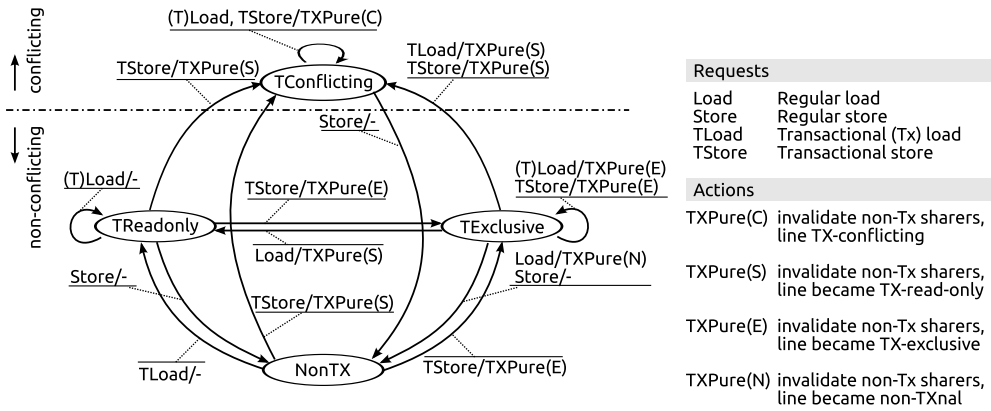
conflicting
non-conflicting

(T)Load, TStore/TXPure(C)

TStore/TXPure(S)

TLoad/TXPure(S)
TStore/TXPure(S)

TConflicting

Store/-

(T)Load/-

TStore/TXPure(E)

(T)Load/TXPure(E)
TStore/TXPure(E)

TReadonly

TExclusive

Load/TXPure(S)

Load/TXPure(N)
Store/-

Store/-

TStore/TXPure(S)

TLoad/-

NonTX

TStore/TXPure(E)

Requests

| | |
|---|---|
| Load | Regular load |
| Store | Regular store |
| TLoad | Transactional (Tx) load |
| TStore | Transactional store |

Actions

| | |
|---|---|
| TXPure(C) | invalidate non-Tx sharers, line TX-conflicting |
| TXPure(S) | invalidate non-Tx sharers, line became TX-read-only |
| TXPure(E) | invalidate non-Tx sharers, line became TX-exclusive |
| TXPure(N) | invalidate non-Tx sharers, line became non-TXnal |